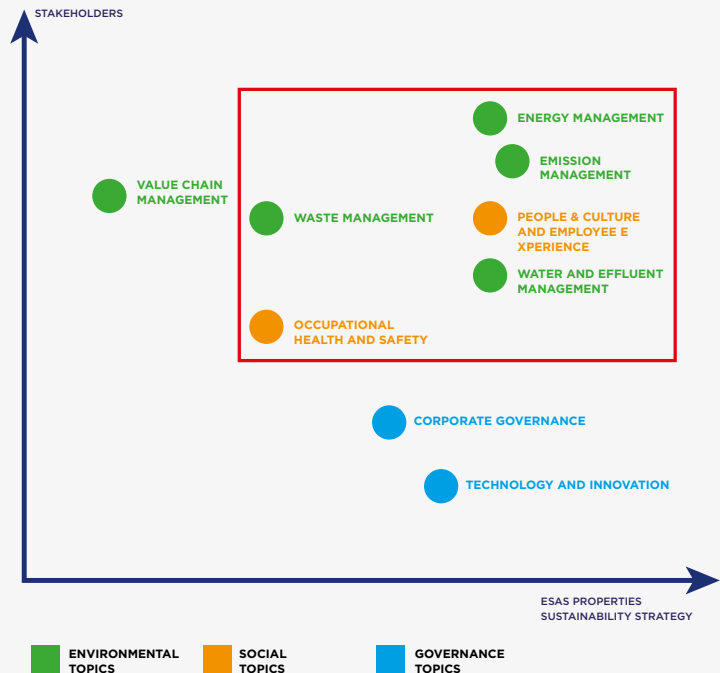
STAKEHOLDERS

ENERGY MANAGEMENT

EMISSION MANAGEMENT

VALUE CHAIN MANAGEMENT

WASTE MANAGEMENT

PEOPLE & CULTURE AND EMPLOYEE E XPERIENCE

WATER AND EFFLUENT MANAGEMENT

OCCUPATIONAL HEALTH AND SAFETY

CORPORATE GOVERNANCE

TECHNOLOGY AND INNOVATION

ESAS PROPERTIES SUSTAINABILITY STRATEGY

ENVIRONMENTAL TOPICS

SOCIAL TOPICS

GOVERNANCE TOPICS